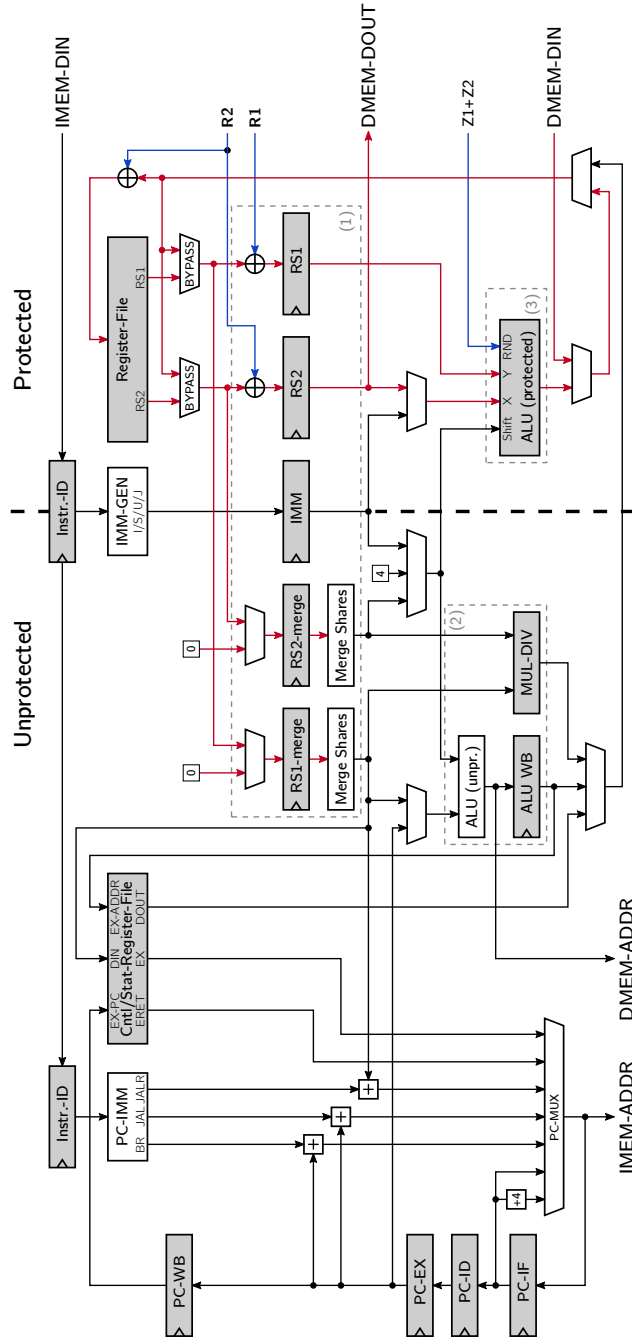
IMEM-DIN
R2
R1
DMEM-DOUT
Z1+Z2
DMEM-DIN
Protected
Unprotected
Register-File
RS1
RS2
BYPASS
BYPASS
(1)
RS1
RS2
(3)
RND
Y
X
Shift
ALU (protected)
Instr.-ID
IMM-GEN
I/S/U/J
IMM
4
(2)
0
RS2-merge
Merge Shares
MUL-DIV
0
RS1-merge
Merge Shares
ALU (unpr.)
ALU WB
EX-PC
ERET
DIN
EX
EX-ADDR
DOUT
Cntl/Stat-Register-File
DMEM-ADDR
Instr.-ID
PC-IMM
BR
JAL
JALR
+
+
+
+4
PC-MUX
IMEM-ADDR
PC-WB
PC-EX
PC-ID
PC-IF